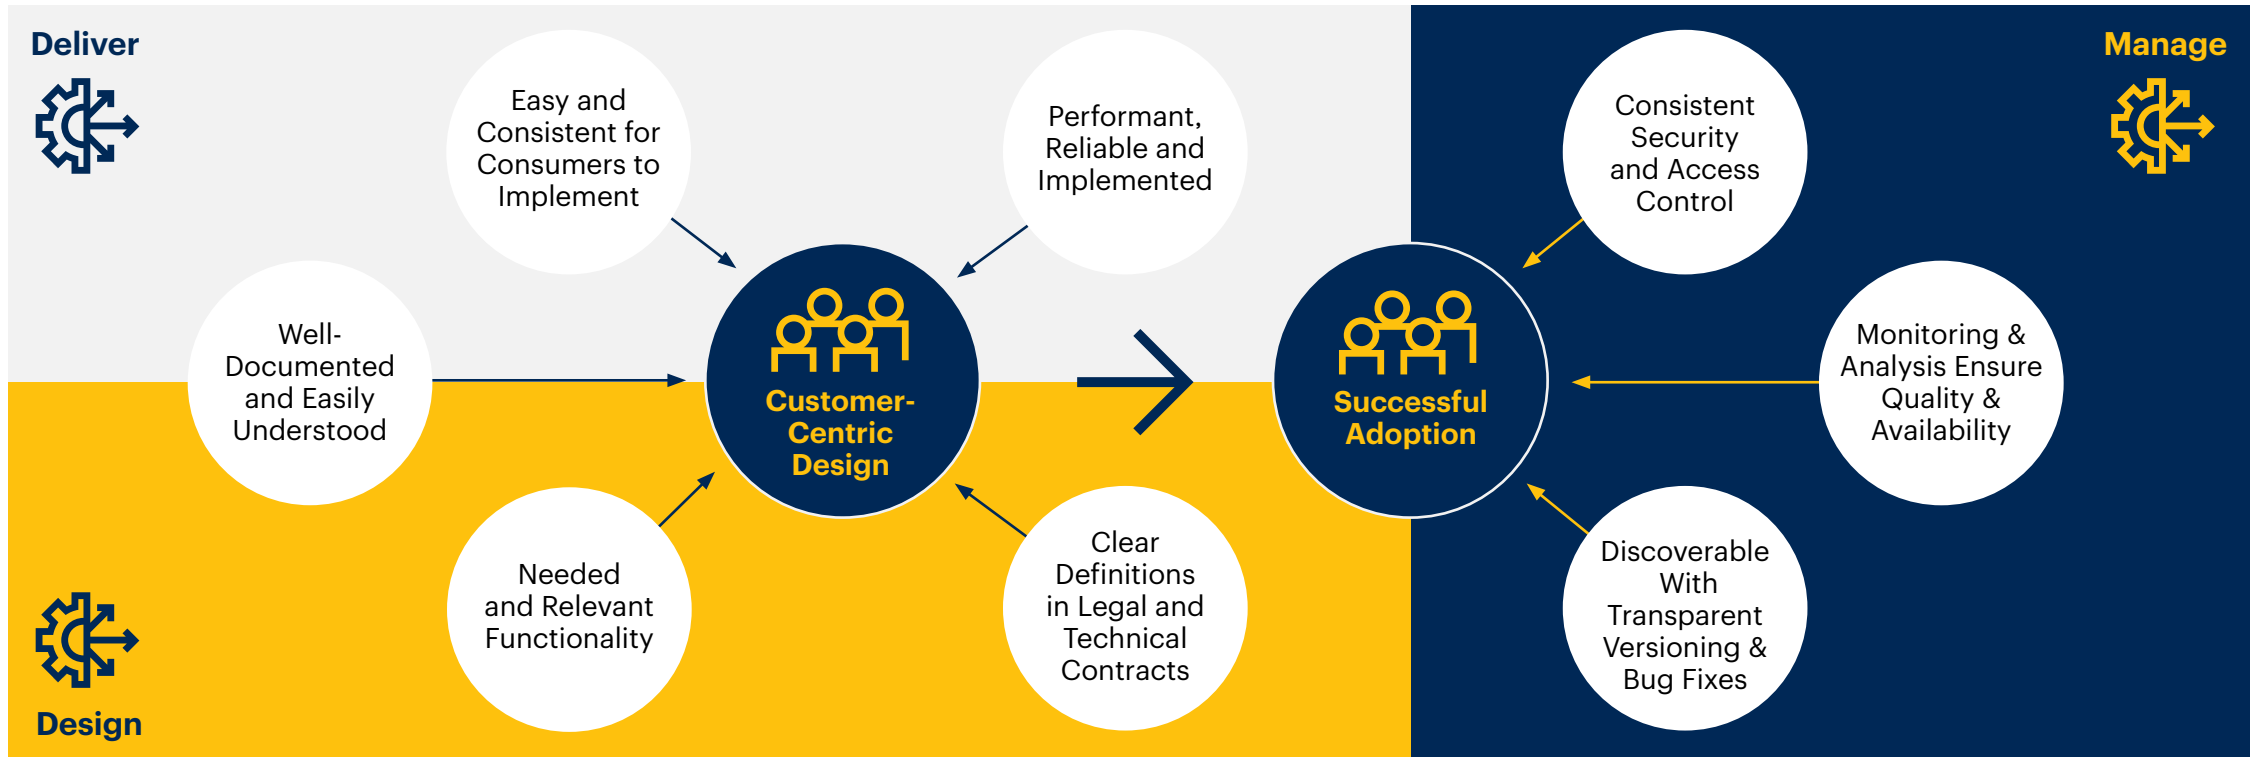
Deliver

Easy and Consistent for Consumers to Implement

Performant, Reliable and Implemented

Consistent Security and Access Control

Manage

Well-Documented and Easily Understood

Customer-Centric Design

Successful Adoption

Monitoring & Analysis Ensure Quality & Availability

Needed and Relevant Functionality

Clear Definitions in Legal and Technical Contracts

Discoverable With Transparent Versioning & Bug Fixes

Design